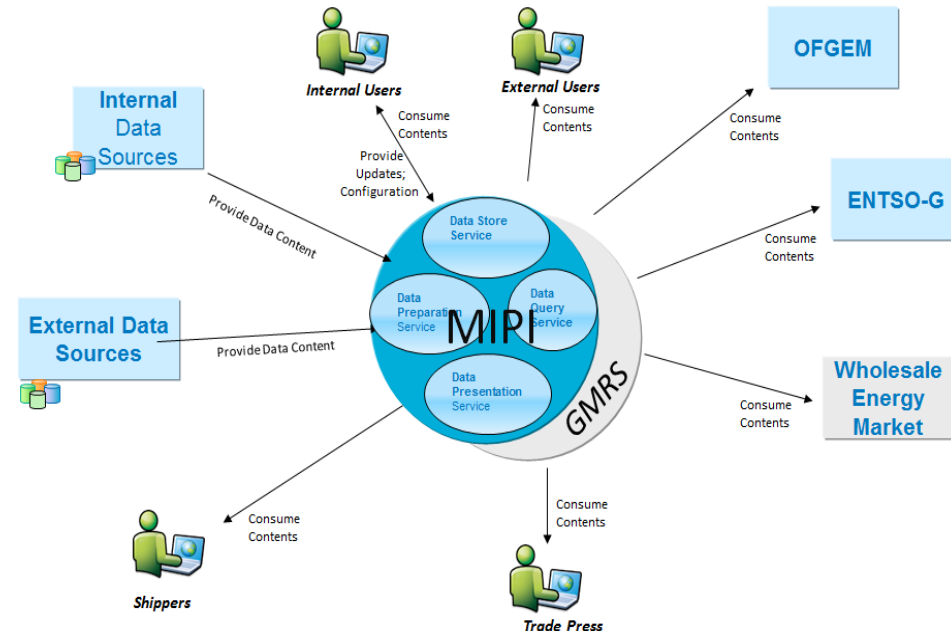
Internal Users

External Users

OFGEM

Internal Data Sources

Consume Contents

Provide Updates; Configuration

Consume Contents

Consume Contents

ENTSO-G

Provide Data Content

Consume Contents

Data Store Service

Data Preparation Service

Data Query Service

MIPI

External Data Sources

Provide Data Content

Data Presentation Service

GMRS

Wholesale Energy Market

Consume Contents

Consume Contents

Consume Contents

Shippers

Trade Press